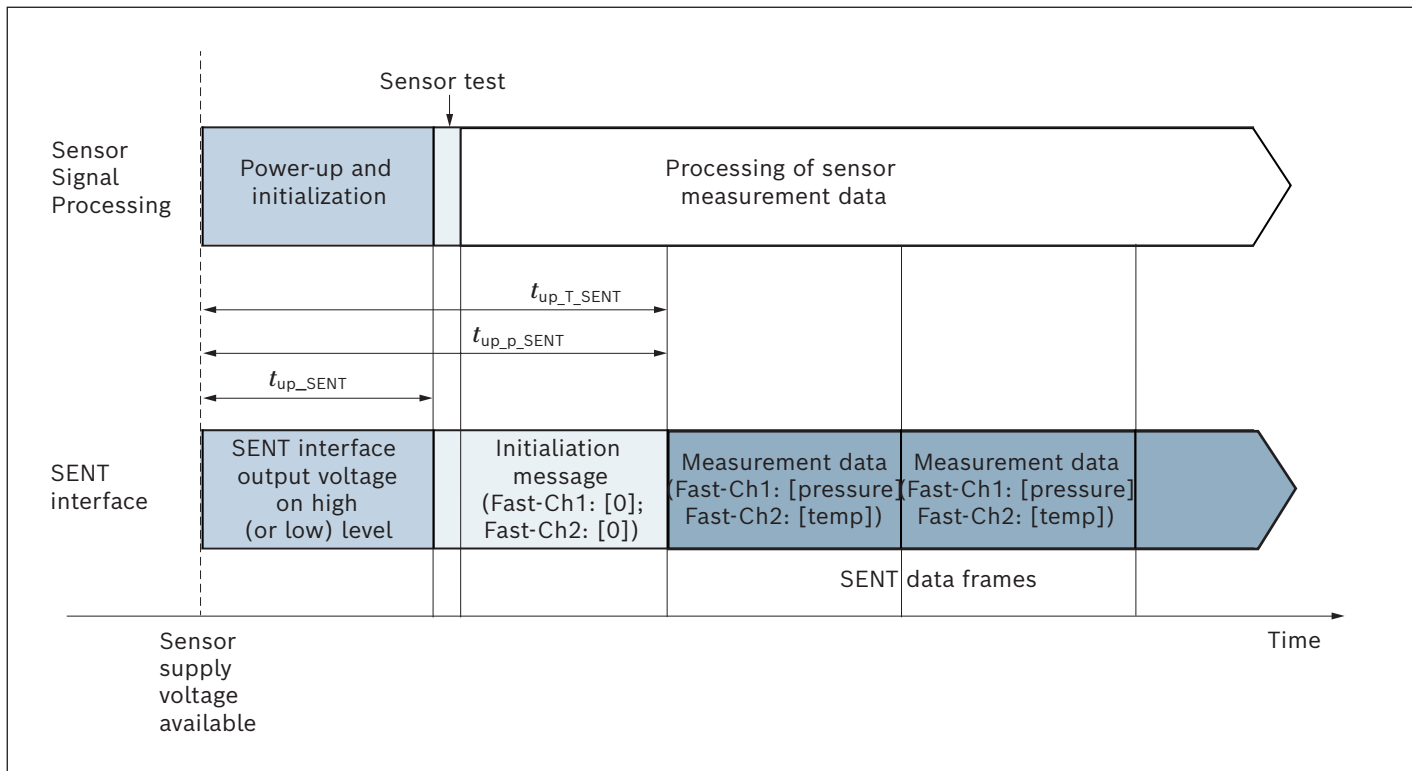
Sensor test

Sensor Signal Processing

Power-up and initialization

Processing of sensor measurement data

$t_{up\_T\_SENT}$

$t_{up\_p\_SENT}$

$t_{up\_SENT}$

SENT interface

SENT interface output voltage on high (or low) level

Initialiation message (Fast-Ch1: [0]; Fast-Ch2: [0])

Measurement data (Fast-Ch1: [pressure] Fast-Ch2: [temp])

Measurement data (Fast-Ch1: [pressure] Fast-Ch2: [temp])

SENT data frames

Sensor supply voltage available

Time